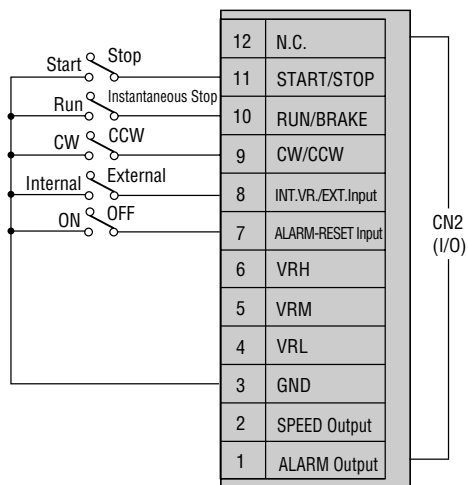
Start Stop
Run Instantaneous Stop
CW CCW
Internal External
ON OFF

| | |
|---|---|
| 12 | N.C. |
| 11 | START/STOP |
| 10 | RUN/BRAKE |
| 9 | CW/CCW |
| 8 | INT.VR./EXT.Input |
| 7 | ALARM-RESET Input |
| 6 | VRH |
| 5 | VRM |
| 4 | VRL |
| 3 | GND |
| 2 | SPEED Output |
| 1 | ALARM Output |

CN2 (I/O)